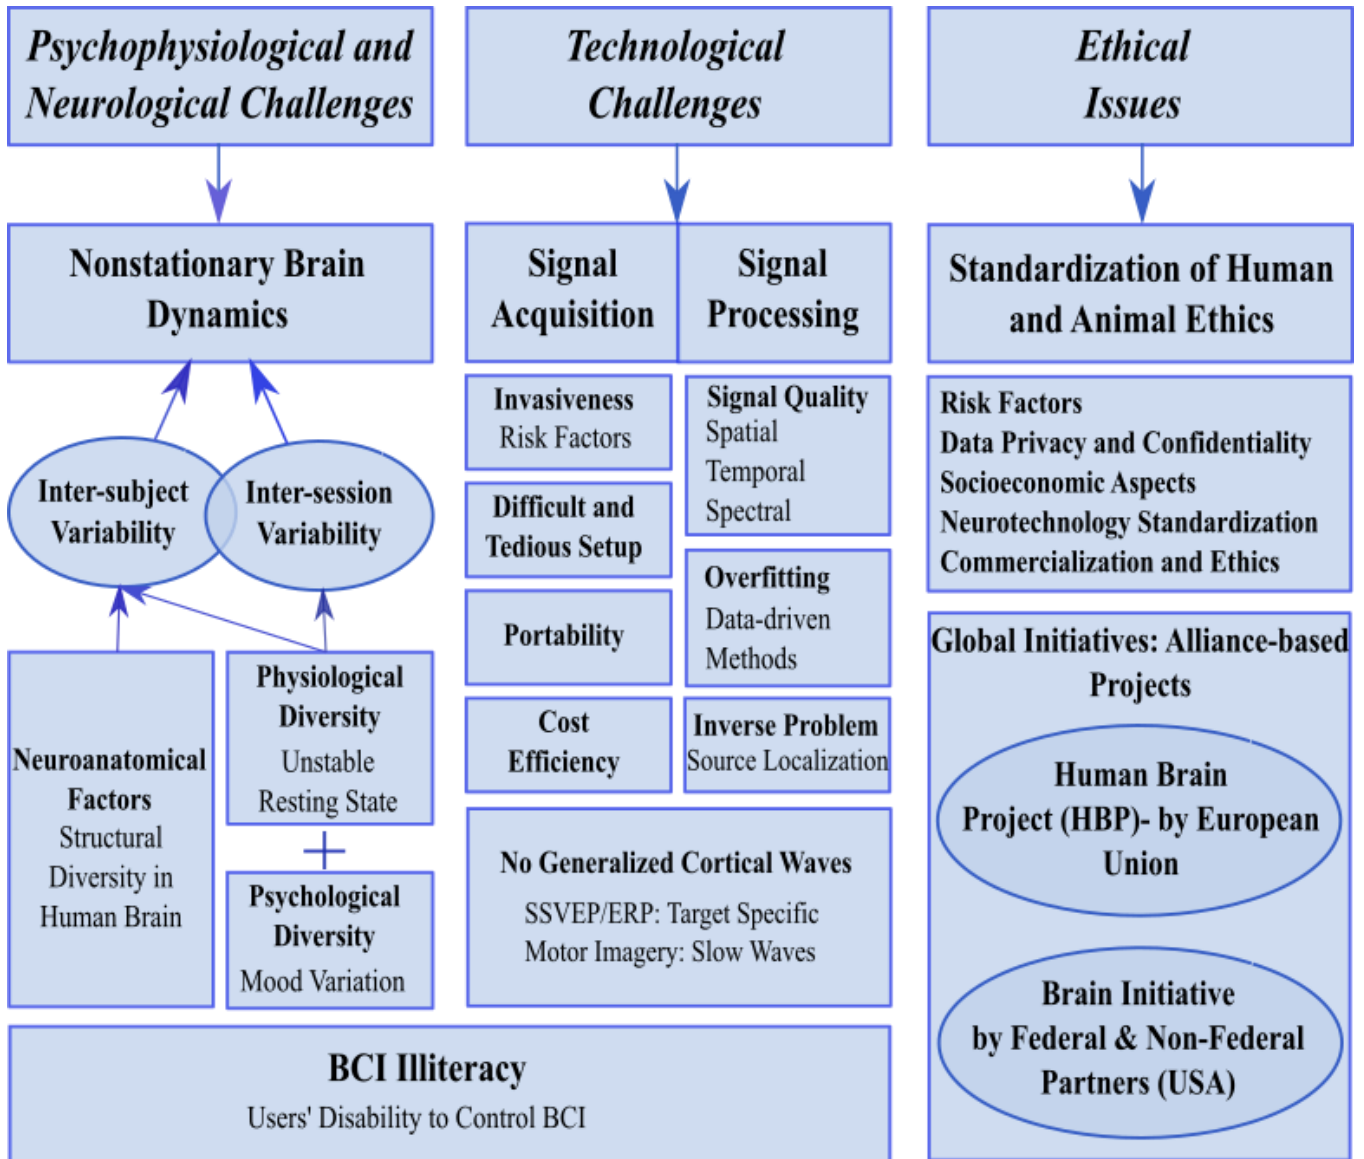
Psychophysiological and Neurological Challenges

Technological Challenges

Ethical Issues

Nonstationary Brain Dynamics

Signal Acquisition

Signal Processing

Standardization of Human and Animal Ethics

Inter-subject Variability

Inter-session Variability

Neuroanatomical Factors
Structural Diversity in Human Brain

Physiological Diversity
Unstable Resting State

+

Psychological Diversity
Mood Variation

Invasiveness
Risk Factors

Difficult and Tedious Setup

Portability

Cost Efficiency

Signal Quality
Spatial
Temporal
Spectral

Overfitting
Data-driven Methods

Inverse Problem
Source Localization

No Generalized Cortical Waves
SSVEP/ERP: Target Specific
Motor Imagery: Slow Waves

Risk Factors
Data Privacy and Confidentiality
Socioeconomic Aspects
Neurotechnology Standardization
Commercialization and Ethics

Global Initiatives: Alliance-based Projects

Human Brain Project (HBP)- by European Union

Brain Initiative by Federal & Non-Federal Partners (USA)

BCI Illiteracy
Users' Disability to Control BCI